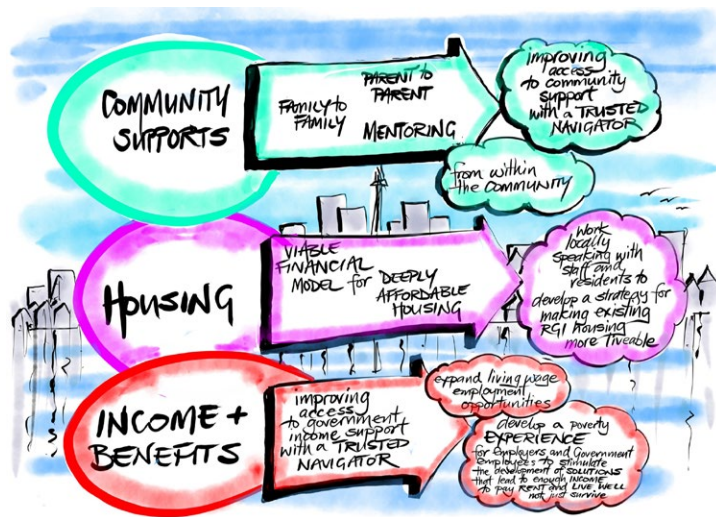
COMMUNITY SUPPORTS

FAMILY to FAMILY

PARENT to PARENT

MENTORING

improving access to community support with a TRUSTED NAVIGATOR

from within the COMMUNITY

Housing

VIABLE FINANCIAL MODEL for DEEPLY AFFORDABLE HOUSING

Work locally speaking with staff and residents to develop a strategy for making existing RGI housing more liveable

INCOME + BENEFITS

improving access to government income support with a TRUSTED NAVIGATOR

expand living wage employment opportunities

develop a poverty EXPERIENCE for Employers and Government employees to stimulate the development of SOLUTIONS that lead to enough income to pay RENT and LIVE WELL not just survive